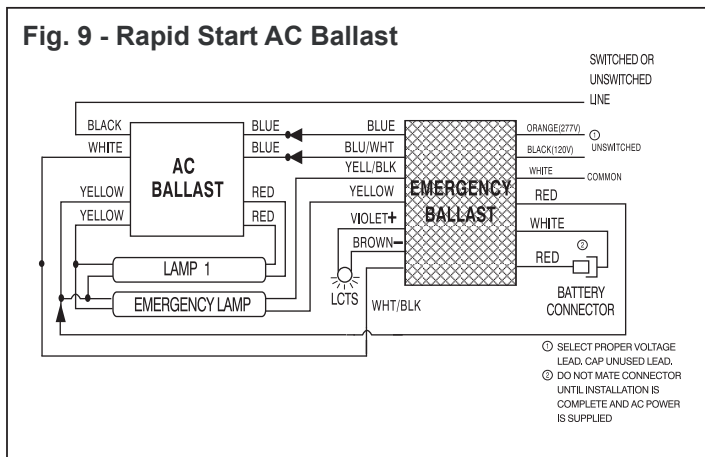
Fig. 9 - Rapid Start AC Ballast

SWITCHED OR UNSWITCHED LINE

BLACK
WHITE
AC BALLAST
BLUE
BLUE
YELLOW
YELLOW
RED
RED

BLUE
BLU/WHT
YELL/BLK
YELLOW
VIOLET+
BROWN−

EMERGENCY BALLAST

ORANGE(277V)
BLACK(120V)
① UNSWITCHED
WHITE
COMMON
RED
WHITE
RED
②
BATTERY CONNECTOR

LAMP 1
EMERGENCY LAMP
LCTS
WHT/BLK

① SELECT PROPER VOLTAGE LEAD, CAP UNUSED LEAD.
② DO NOT MATE CONNECTOR UNTIL INSTALLATION IS COMPLETE AND AC POWER IS SUPPLIED